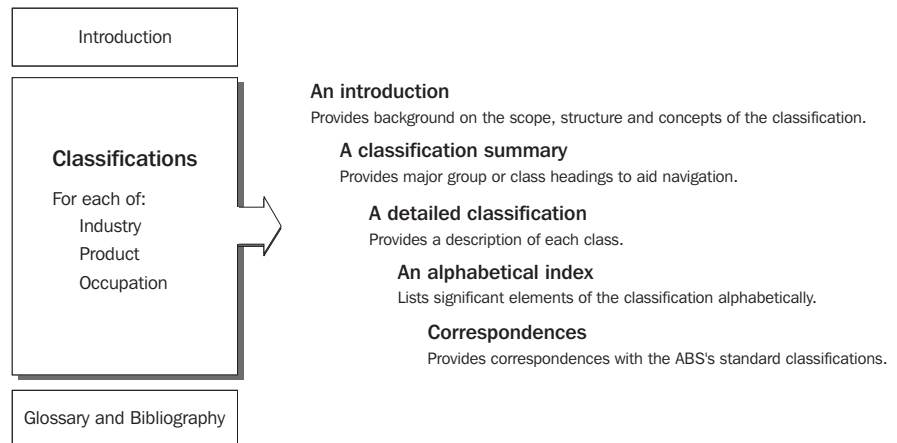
Introduction

Classifications

For each of:

Industry

Product

Occupation

Glossary and Bibliography

An introduction

Provides background on the scope, structure and concepts of the classification.

A classification summary

Provides major group or class headings to aid navigation.

A detailed classification

Provides a description of each class.

An alphabetical index

Lists significant elements of the classification alphabetically.

Correspondences

Provides correspondences with the ABS's standard classifications.